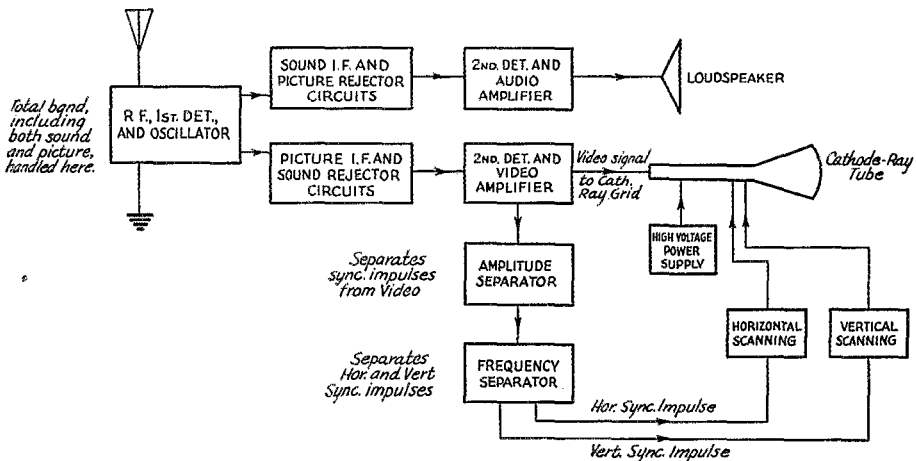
Total band, including both sound and picture, handled here.

R F., 1ST DET., AND OSCILLATOR

SOUND I.F. AND PICTURE REJECTOR CIRCUITS

2ND. DET. AND AUDIO AMPLIFIER

LOUDSPEAKER

PICTURE I.F. AND SOUND REJECTOR CIRCUITS

2ND. DET. AND VIDEO AMPLIFIER

Video signal to Cath. Ray Grid

Cathode-Ray Tube

HIGH VOLTAGE POWER SUPPLY

Separates sync. impulses from Video

AMPLITUDE SEPARATOR

HORIZONTAL SCANNING

VERTICAL SCANNING

Separates Hor. and Vert. Sync. impulses

FREQUENCY SEPARATOR

Hor. Sync. Impulse

Vert. Sync. Impulse